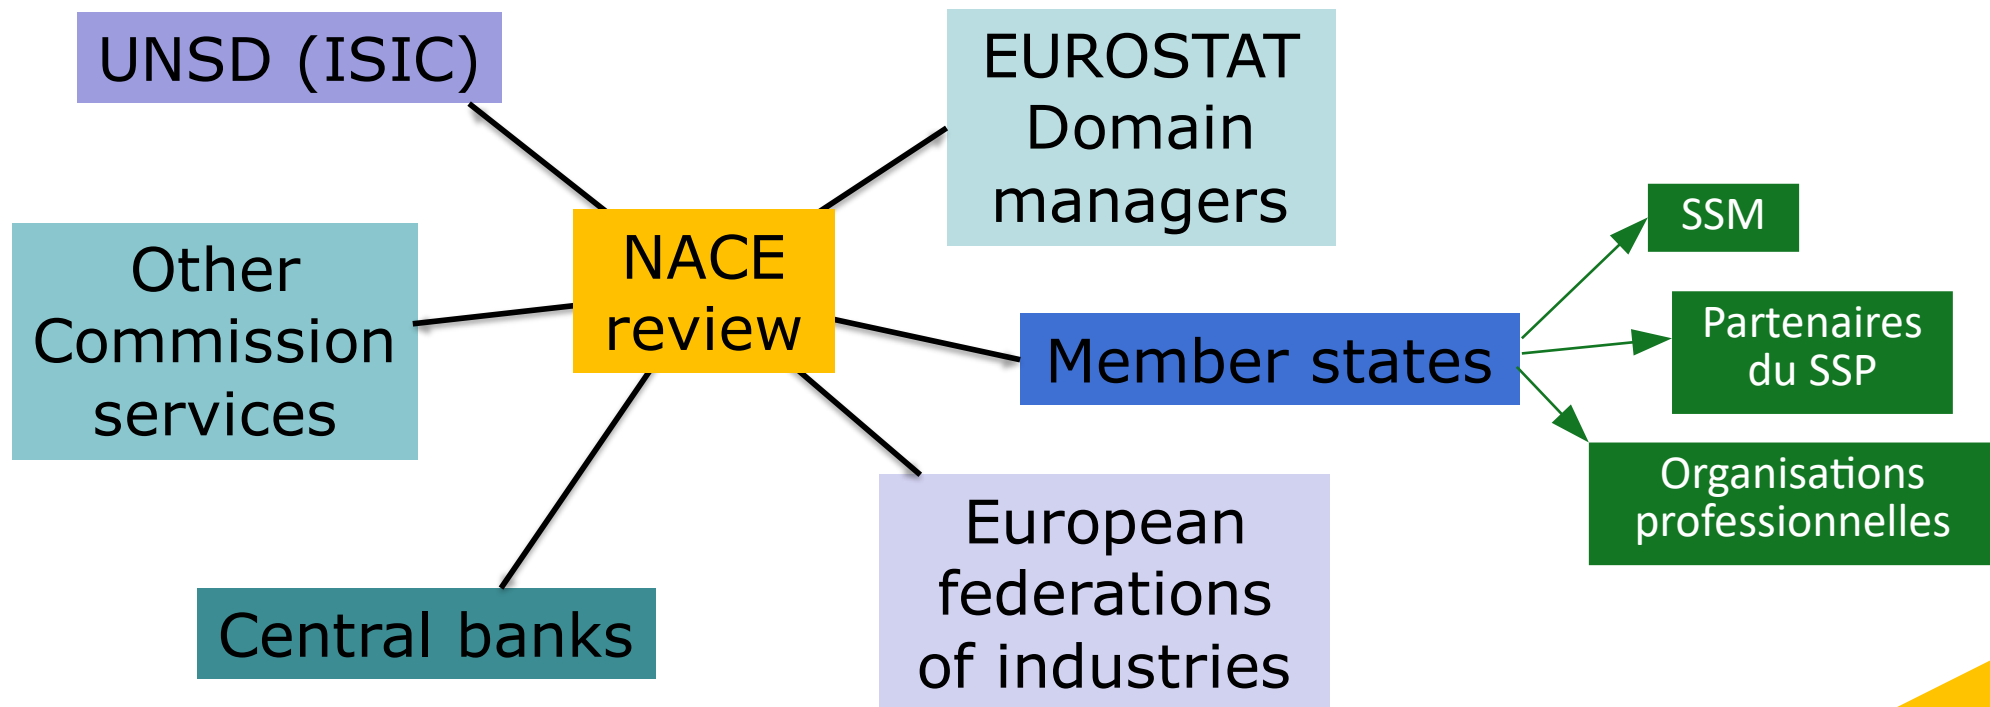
UNSD (ISIC)

EUROSTAT Domain managers

Other Commission services

NACE review

SSM

Member states

Partenaires du SSP

Organisations professionnelles

Central banks

European federations of industries